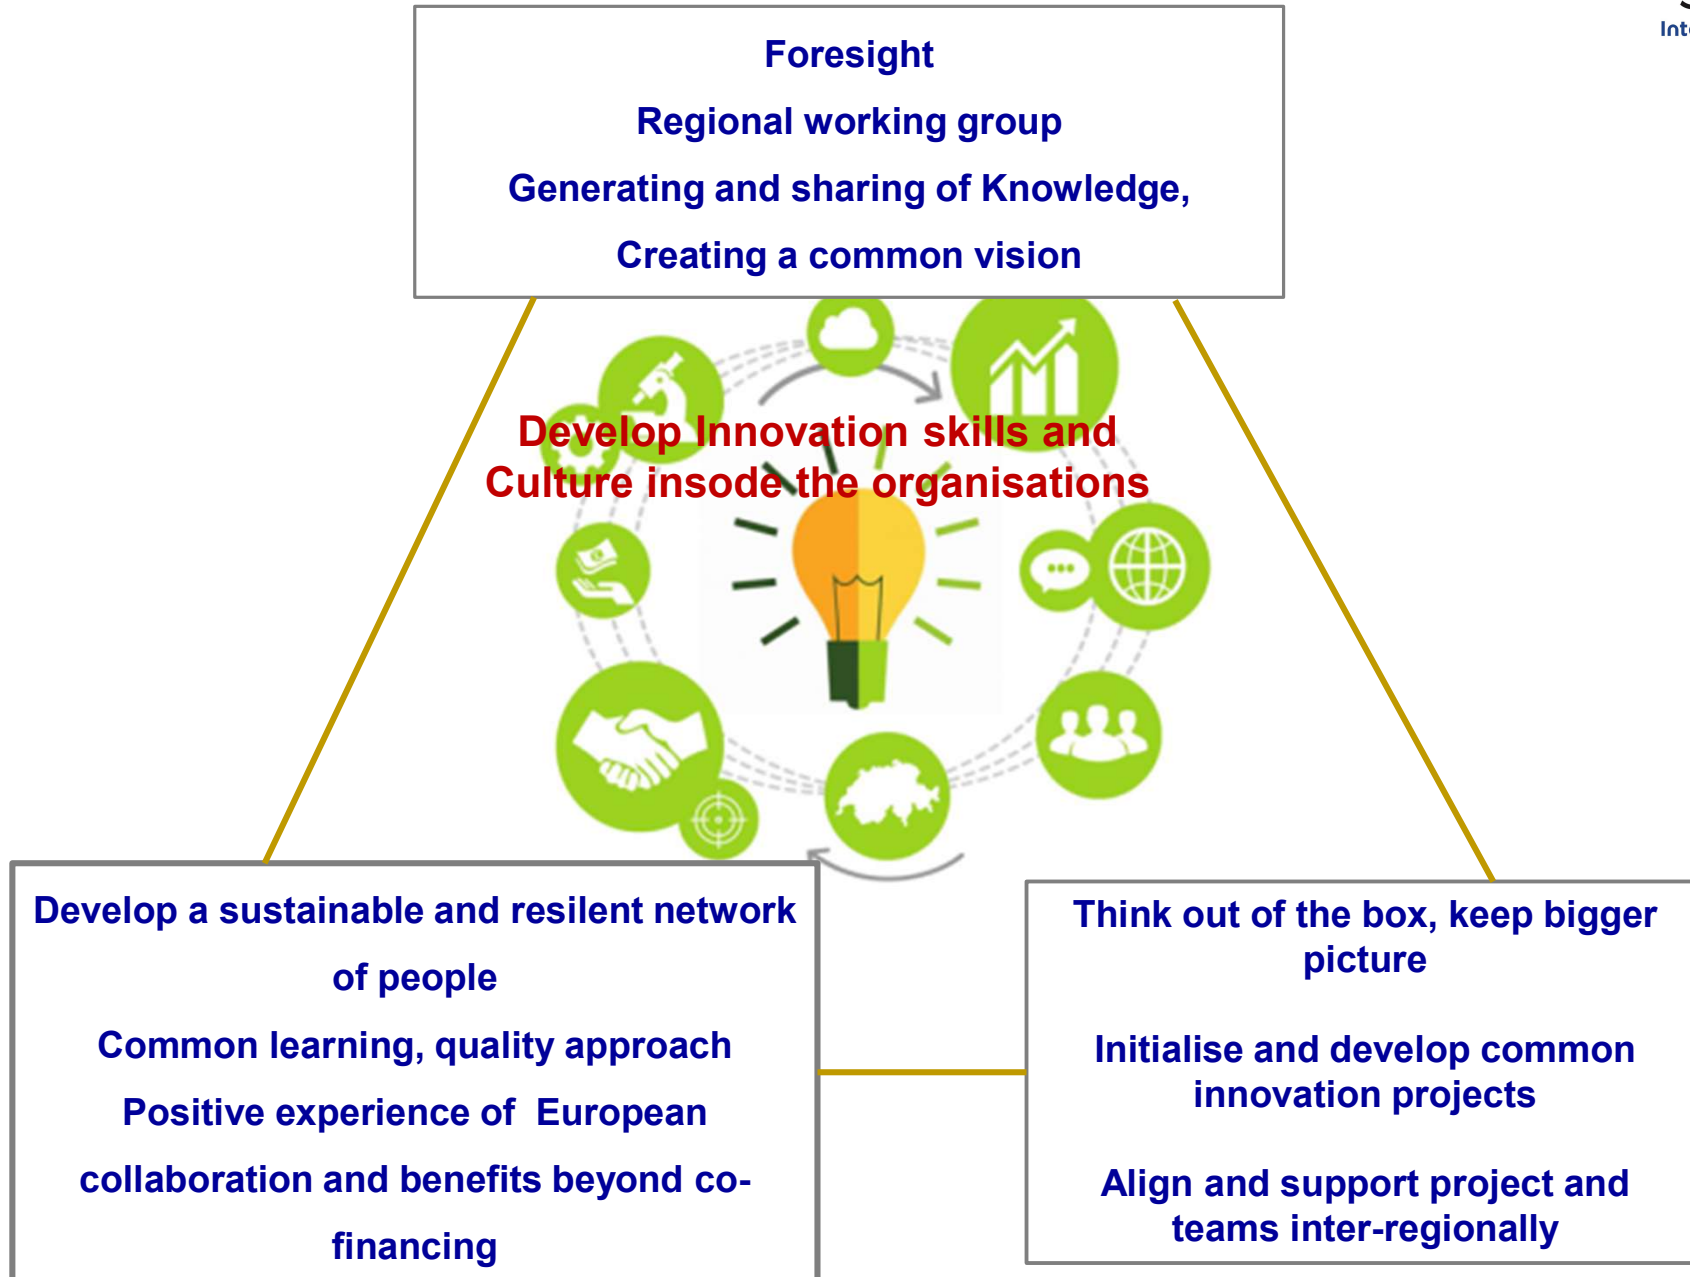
Int

Foresight

Regional working group

Generating and sharing of Knowledge,

Creating a common vision

Develop Innovation skills and Culture insode the organisations

Develop a sustainable and resilent network of people

Common learning, quality approach

Positive experience of European collaboration and benefits beyond co-financing

Think out of the box, keep bigger picture

Initialise and develop common innovation projects

Align and support project and teams inter-regionally